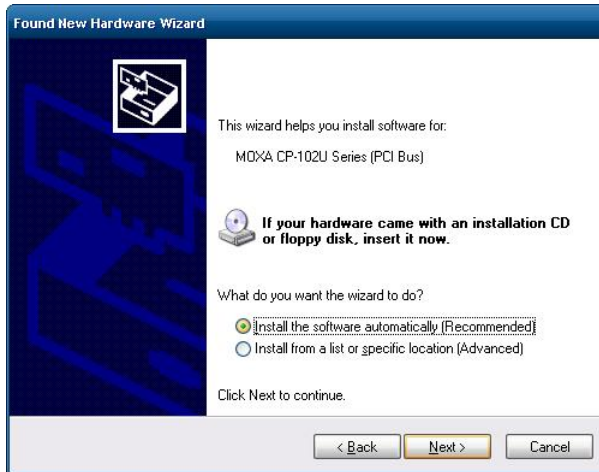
Found New Hardware Wizard

This wizard helps you install software for:

MOXA CP-102U Series (PCI Bus)

If your hardware came with an installation CD or floppy disk, insert it now.

What do you want the wizard to do?

Install the software automatically (Recommended)
Install from a list or specific location (Advanced)

Click Next to continue.

< Back | Next > | Cancel